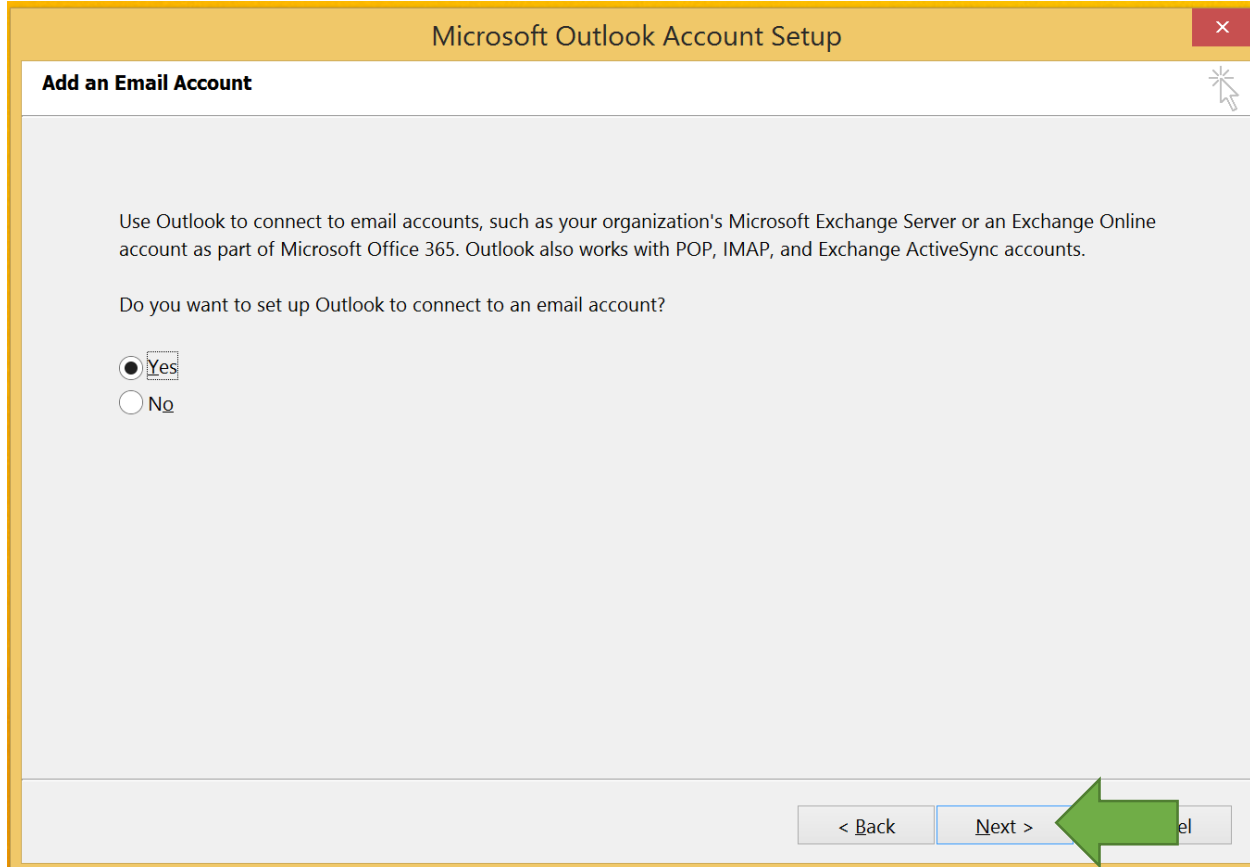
Microsoft Outlook Account Setup

×

Add an Email Account

Use Outlook to connect to email accounts, such as your organization's Microsoft Exchange Server or an Exchange Online account as part of Microsoft Office 365. Outlook also works with POP, IMAP, and Exchange ActiveSync accounts.

Do you want to set up Outlook to connect to an email account?

Yes

No

< Back

Next >

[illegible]el